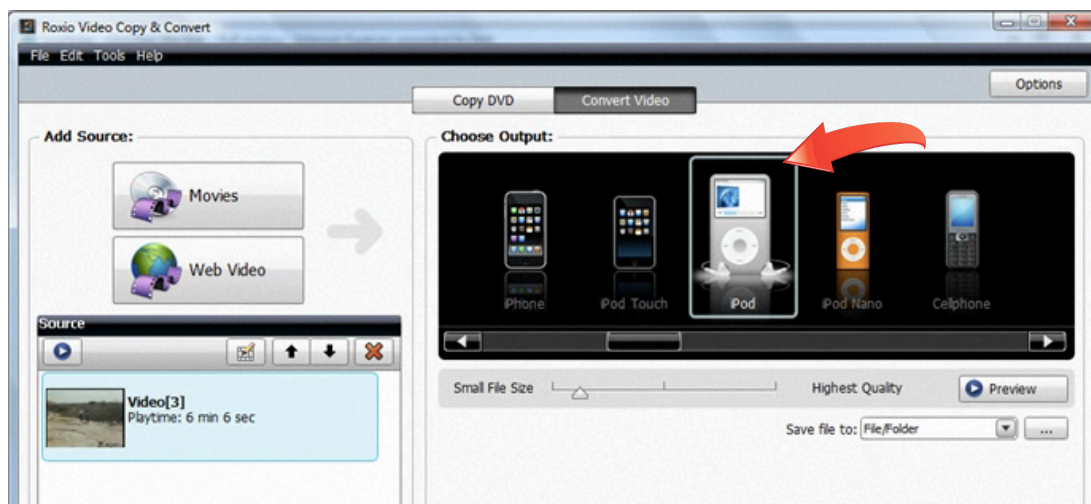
Roxio Video Copy & Convert
File Edit Tools Help
Options
Copy DVD
Convert Video
Add Source:
Movies
Web Video
Source
Video[3]
Playtime: 6 min 6 sec
Choose Output:
iPhone
iPod Touch
iPod
iPod Nano
Cellphone
Small File Size
Highest Quality
Preview
Save file to: File/Folder
...